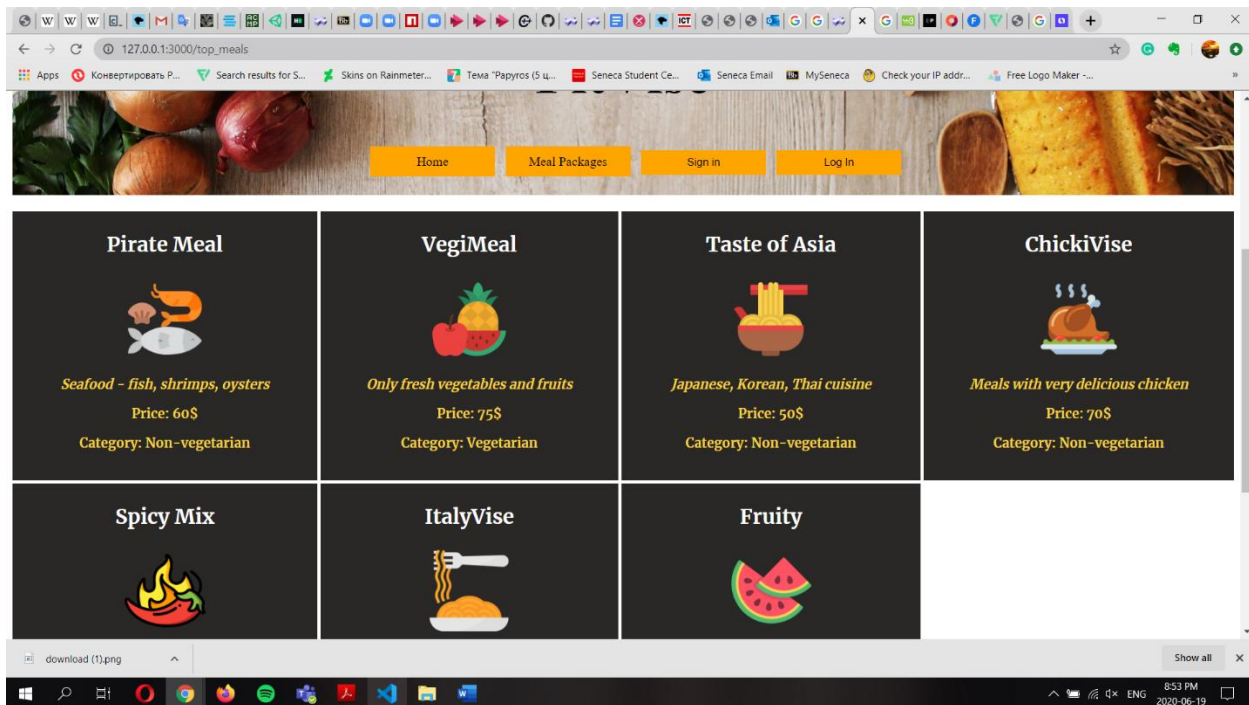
127.0.0.1:3000/top_meals

Apps Конвертировать P... Search results for S... Skins on Rainmeter... Тема "Papyros (5 ц... Seneca Student Ce... Seneca Email MySeneca Check your IP addr... Free Logo Maker -...

Home Meal Packages Sign in Log In

Pirate Meal

Seafood - fish, shrimps, oysters

Price: 60$

Category: Non-vegetarian

VegiMeal

Only fresh vegetables and fruits

Price: 75$

Category: Vegetarian

Taste of Asia

Japanese, Korean, Thai cuisine

Price: 50$

Category: Non-vegetarian

ChickiVise

Meals with very delicious chicken

Price: 70$

Category: Non-vegetarian

Spicy Mix

ItalyVise

Fruity

download (1).png

Show all

ENG 8:53 PM 2020-06-19